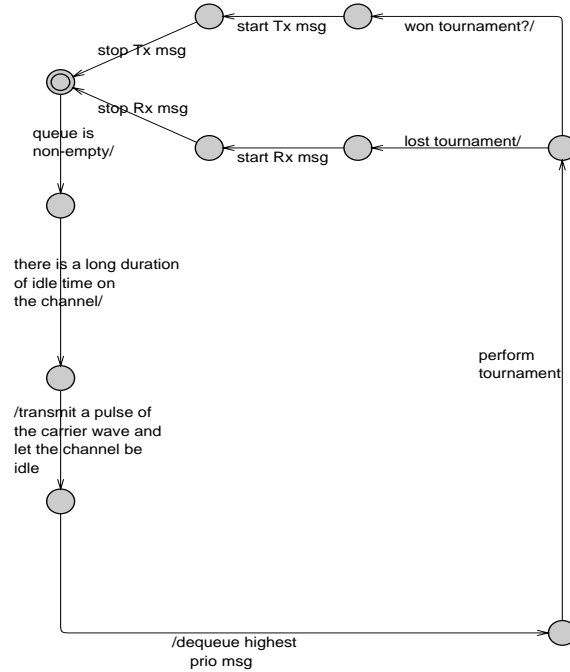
start Tx msg

won tournament?/

stop Tx msg

stop Rx msg

start Rx msg

lost tournament/

queue is non-empty/

there is a long duration of idle time on the channel/

/transmit a pulse of the carrier wave and let the channel be idle

perform tournament

/dequeue highest prio msg